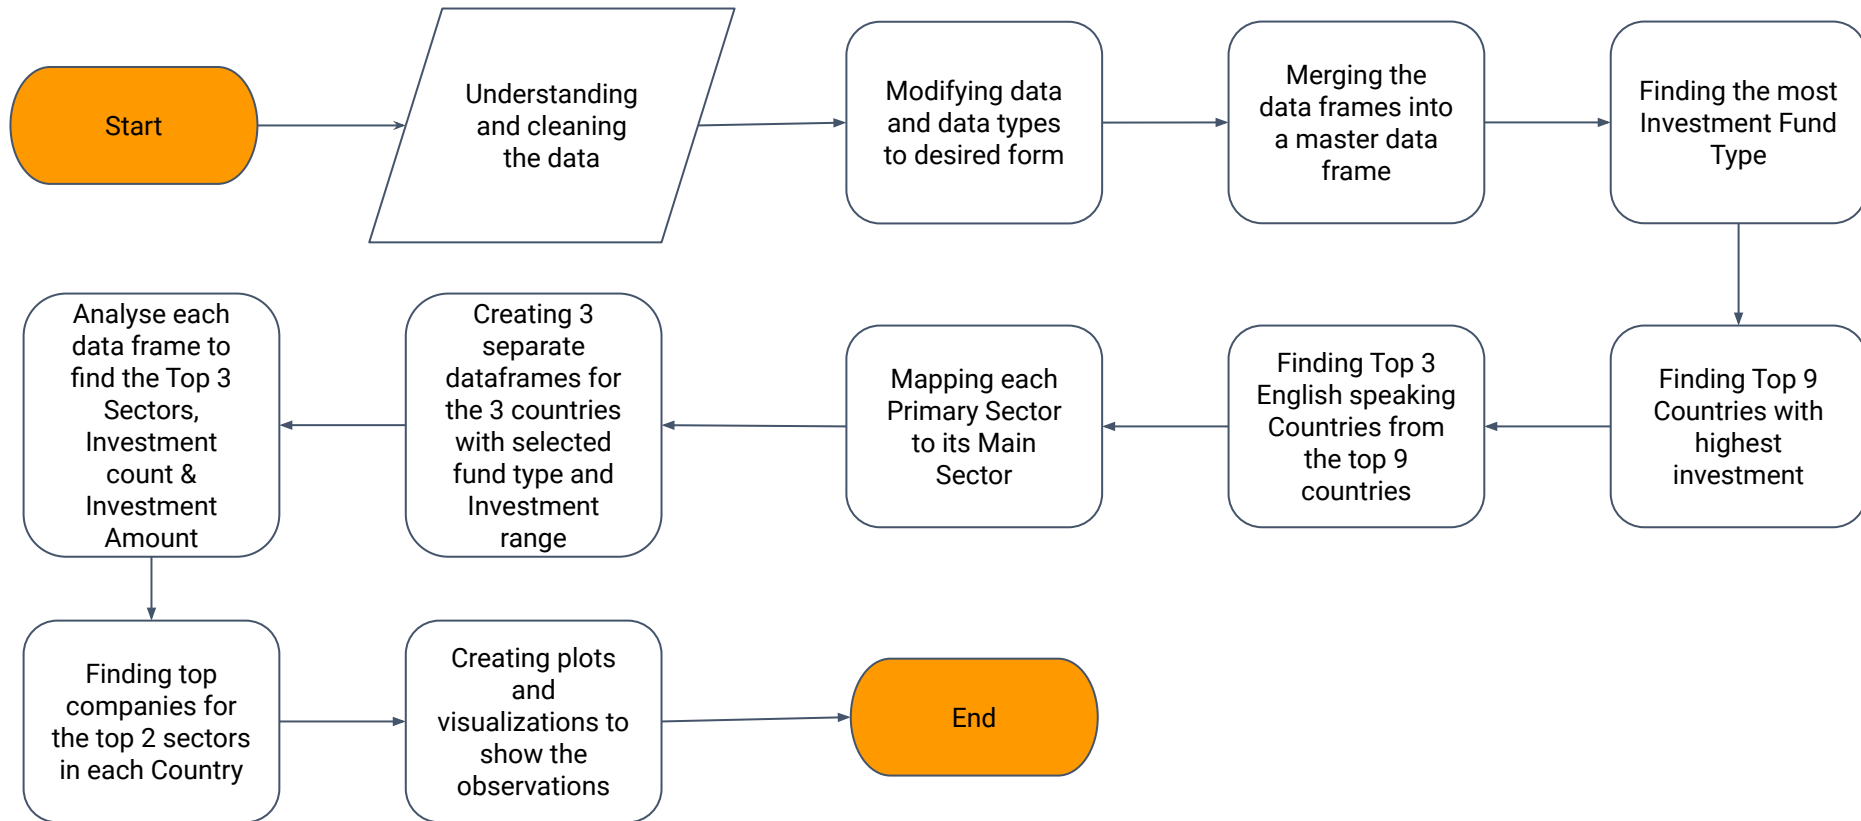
Start

Understanding and cleaning the data

Modifying data and data types to desired form

Merging the data frames into a master data frame

Finding the most Investment Fund Type

Finding Top 9 Countries with highest investment

Finding Top 3 English speaking Countries from the top 9 countries

Mapping each Primary Sector to its Main Sector

Creating 3 separate dataframes for the 3 countries with selected fund type and Investment range

Analyse each data frame to find the Top 3 Sectors, Investment count & Investment Amount

Finding top companies for the top 2 sectors in each Country

Creating plots and visualizations to show the observations

End